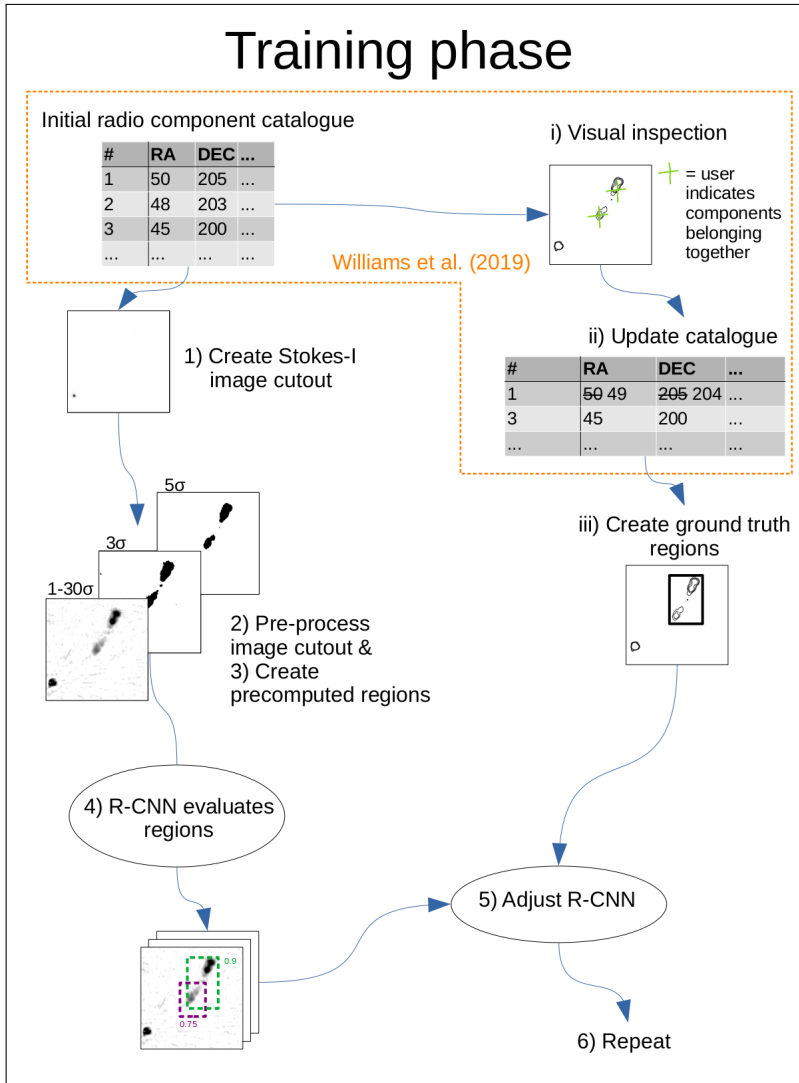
Training phase

Initial radio component catalogue

| # | RA | DEC | ... |
|---|---|---|---|
| 1 | 50 | 205 | ... |
| 2 | 48 | 203 | ... |
| 3 | 45 | 200 | ... |
| ... | ... | ... | ... |

i) Visual inspection

= user indicates components belonging together

Williams et al. (2019)

1) Create Stokes-I image cutout

ii) Update catalogue

| # | RA | DEC | ... |
|---|---|---|---|
| 1 | ~~50~~ 49 | ~~205~~ 204 | ... |
| 3 | 45 | 200 | ... |
| ... | ... | ... | ... |

5σ

3σ

1-30σ

iii) Create ground truth regions

2) Pre-process image cutout &
3) Create precomputed regions

4) R-CNN evaluates regions

5) Adjust R-CNN

0.9

0.75

6) Repeat